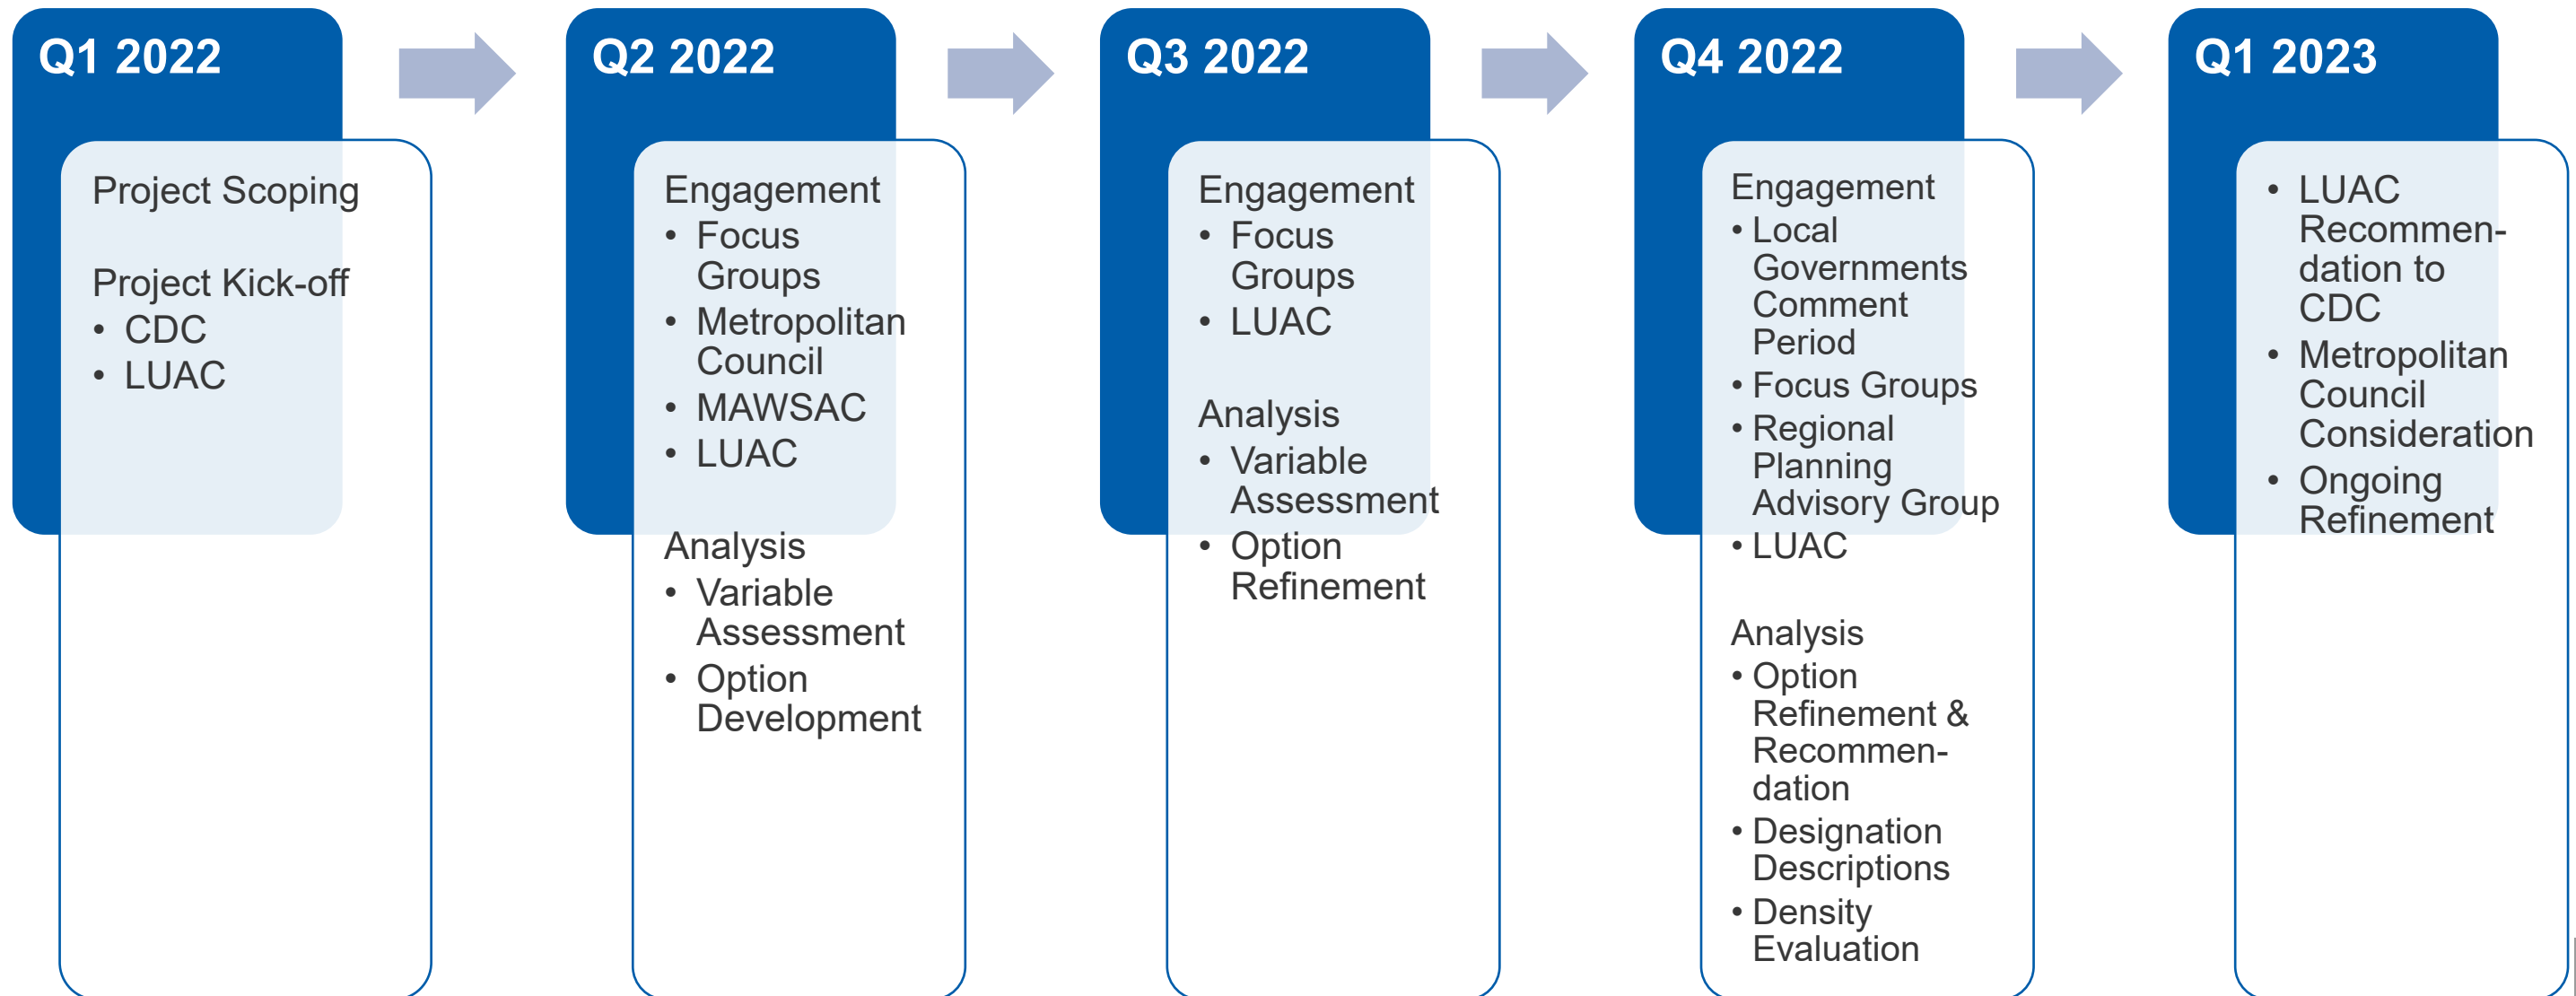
Q1 2022

Project Scoping

Project Kick-off
• CDC
• LUAC

Q2 2022

Engagement
• Focus Groups
• Metropolitan Council
• MAWSAC
• LUAC

Analysis
• Variable Assessment
• Option Development

Q3 2022

Engagement
• Focus Groups
• LUAC

Analysis
• Variable Assessment
• Option Refinement

Q4 2022

Engagement
• Local Governments Comment Period
• Focus Groups
• Regional Planning Advisory Group
• LUAC

Analysis
• Option Refinement & Recommendation
• Designation Descriptions
• Density Evaluation

Q1 2023

• LUAC Recommendation to CDC
• Metropolitan Council Consideration
• Ongoing Refinement